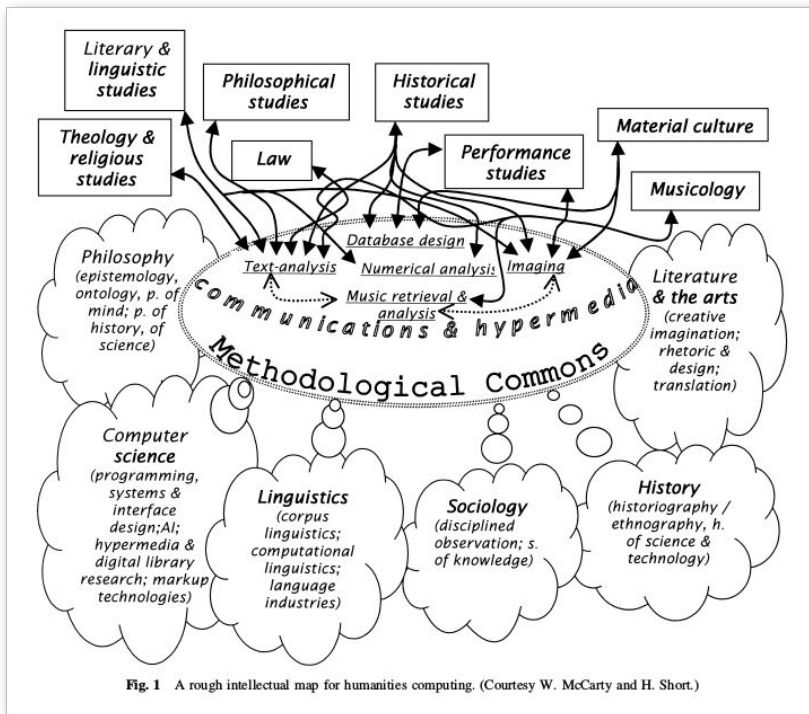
Literary & linguistic studies

Philosophical studies

Historical studies

Theology & religious studies

Law

Performance studies

Material culture

Musicology

Database design

Text-analysis

Numerical analysis

Imaging

Music retrieval & analysis

communications & hypermedia

Methodological Commons

Philosophy (epistemology, ontology, p. of mind; p. of history, of science)

Literature & the arts (creative imagination; rhetoric & design; translation)

Computer science (programming, systems & interface design;AI; hypermedia & digital library research; markup technologies)

Linguistics (corpus linguistics; computational linguistics; language industries)

Sociology (disciplined observation; s. of knowledge)

History (historiography / ethnography, h. of science & technology)

Fig. 1 A rough intellectual map for humanities computing. (Courtesy W. McCarty and H. Short.)